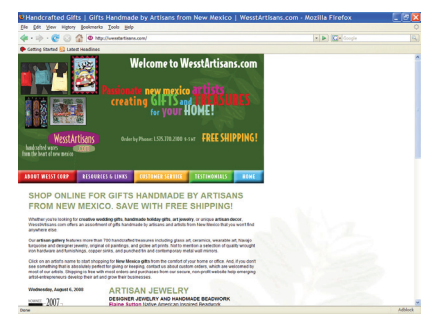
Handcrafted Gifts | Gifts Handmade by Artisans from New Mexico | WesstArtisans.com - Mozilla Firefox

File Edit View History Bookmarks Tools Help

http://wesstartisans.com/

Google

Getting Started Latest Headlines

Welcome to WesstArtisans.com

Passionate new mexico artists creating GIFTS and TREASURES for your HOME!

WesstArtisans
handcrafted wares from the heart of new mexico

Order by Phone: 1.505.338.0000 x.1xx

FREE SHIPPING!

ABOUT WESST CORP RESOURCES & LINKS CUSTOMER SERVICE TESTIMONIALS HOME

SHOP ONLINE FOR GIFTS HANDMADE BY ARTISANS FROM NEW MEXICO. SAVE WITH FREE SHIPPING!

Whether you're looking for creative wedding gifts, handmade holiday gifts, art jewelry, or unique artisan decor, WesstArtisans.com offers an assortment of gifts handmade by artisans and artists from New Mexico that you won't find anywhere else.

Our artisan gallery features more than 700 handcrafted treasures including glass art, ceramics, wearable art, Navajo turquoise and designer jewelry, original oil paintings, and giclee art prints. Not to mention a selection of quality wrought iron hardware and furnishings, copper sinks, and punched tin and contemporary metal wall mirrors.

Click on an artist's name to start shopping for New Mexico gifts from the comfort of your home or office. And if you don't see something that is absolutely perfect for giving or keeping, contact us about custom orders, which are welcomed by most of our artists. Shopping is fun with most orders and purchases from our secure, non-profit website help emerging artist-entrepreneurs develop their art and grow their businesses.

Wednesday, August 6, 2008

AWARD 2007

ARTISAN JEWELRY

DESIGNER JEWELRY AND HANDMADE BEADWORK

Elaine Sutton Native American Inspired Beadwork

Done

Adblock